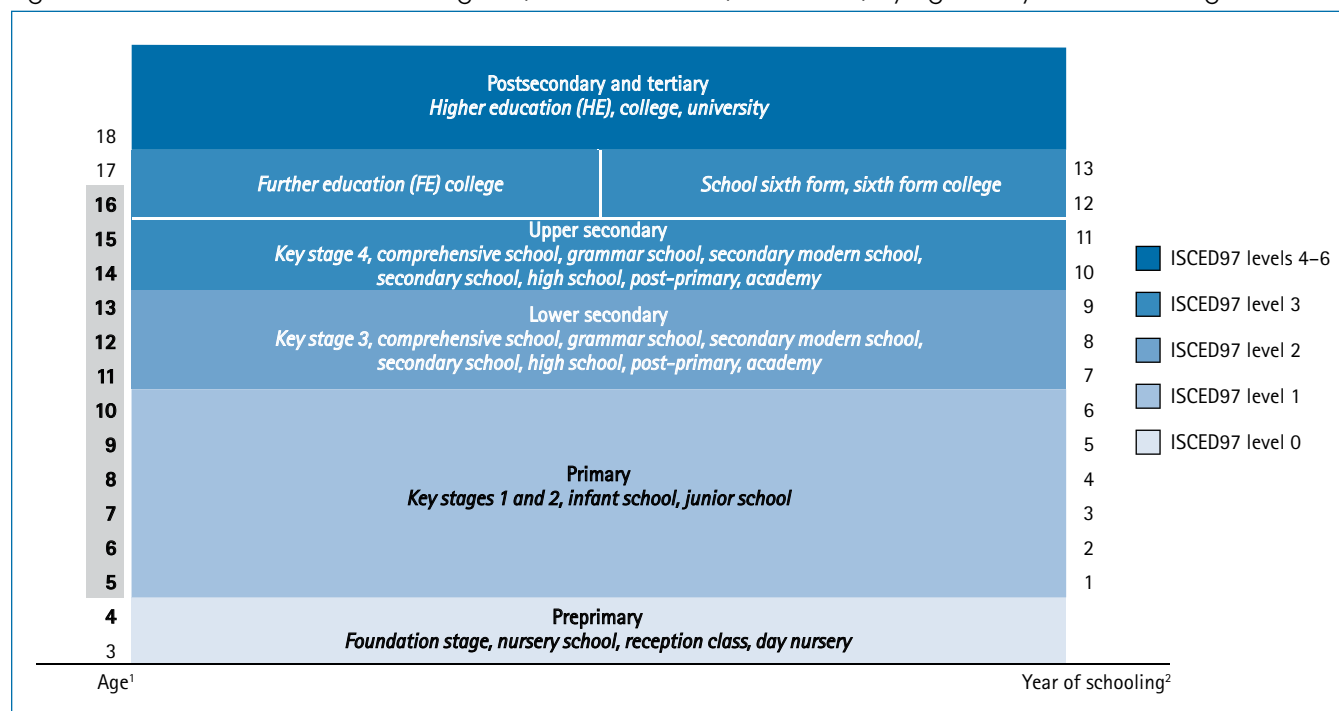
Postsecondary and tertiary
*Higher education (HE), college, university*

18

17

*Further education (FE) college*

*School sixth form, sixth form college*

13

16

12

Upper secondary
*Key stage 4, comprehensive school, grammar school, secondary modern school, secondary school, high school, post-primary, academy*

15 14

11 10

Lower secondary
*Key stage 3, comprehensive school, grammar school, secondary modern school, secondary school, high school, post-primary, academy*

13 12 11

9 8 7

Primary
*Key stages 1 and 2, infant school, junior school*

10 9 8 7 6 5

6 5 4 3 2 1

Preprimary
*Foundation stage, nursery school, reception class, day nursery*

4 3

Age$^1$

Year of schooling$^2$

ISCED97 levels 4–6
ISCED97 level 3
ISCED97 level 2
ISCED97 level 1
ISCED97 level 0